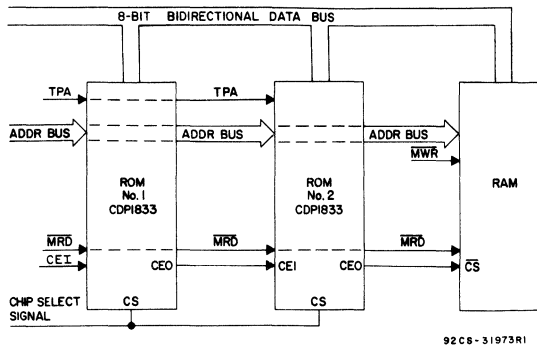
8-BIT BIDIRECTIONAL DATA BUS

TPA

ADDR BUS

ROM No. 1 CDP1833

$\overline{MRD}$

CEI

CEO

CHIP SELECT SIGNAL

CS

TPA

ADDR BUS

$\overline{MRD}$

ROM No. 2 CDP1833

CEI

CEO

CS

ADDR BUS

$\overline{MWR}$

$\overline{MRD}$

RAM

$\overline{CS}$

92CS-31973R1